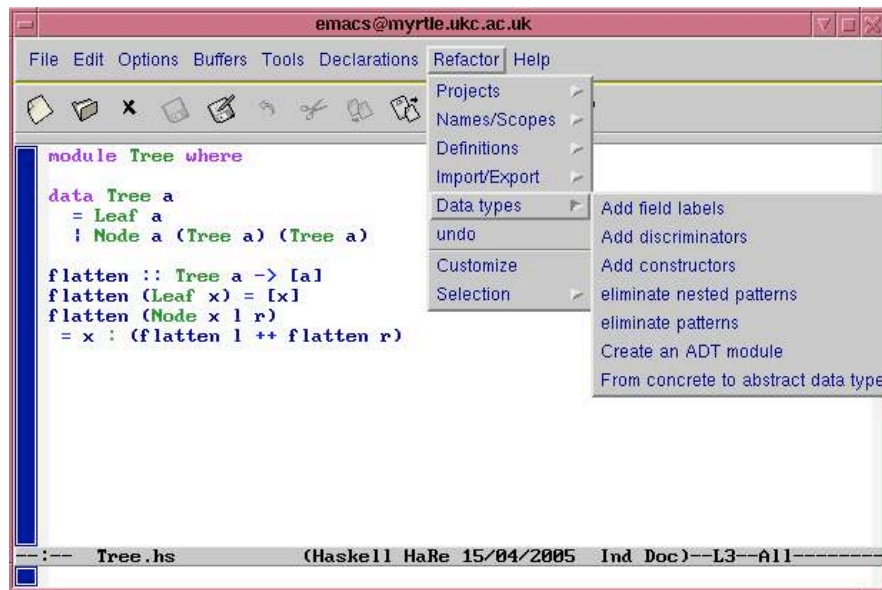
emacs@myrtle.ukc.ac.uk

File Edit Options Buffers Tools Declarations Refactor Help

Projects
Names/Scopes
Definitions
Import/Export
Data types
undo
Customize
Selection

Add field labels
Add discriminators
Add constructors
eliminate nested patterns
eliminate patterns
Create an ADT module
From concrete to abstract data type

module Tree where

data Tree a
  = Leaf a
  | Node a (Tree a) (Tree a)

flatten :: Tree a -> [a]
flatten (Leaf x) = [x]
flatten (Node x l r)
 = x : (flatten l ++ flatten r)

--:-- Tree.hs (Haskell HaRe 15/04/2005 Ind Doc)--L3--All--------